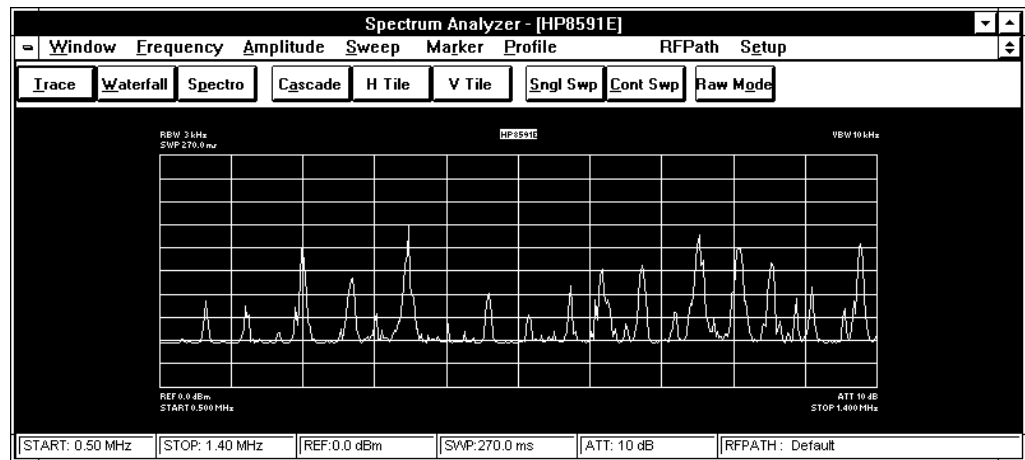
Spectrum Analyzer - [HP8591E]

Window Frequency Amplitude Sweep Marker Profile RFPath Setup

Trace Waterfall Spectro Cascade H Tile V Tile Sngl Swp Cont Swp Raw Mode

RBW 3 kHz
SWP 270.0 ms

HP8591E

VBW 10 kHz

REF 0.0 dBm
START 0.500 MHz

ATT 10 dB
STOP 1.400 MHz

START: 0.50 MHz STOP: 1.40 MHz REF:0.0 dBm SWP:270.0 ms ATT: 10 dB RFPATH : Default